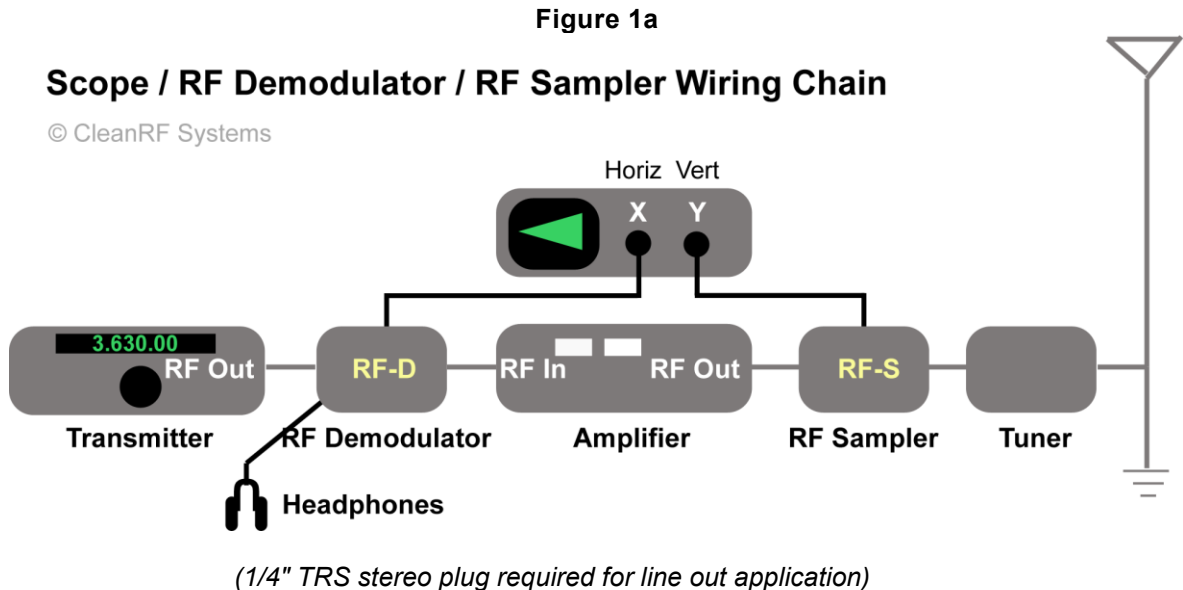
Figure 1a

Scope / RF Demodulator / RF Sampler Wiring Chain

© CleanRF Systems

Horiz Vert

X Y

3.630.00

RF Out

RF-D

RF In

RF Out

RF-S

Transmitter

RF Demodulator

Amplifier

RF Sampler

Tuner

Headphones

(1/4" TRS stereo plug required for line out application)